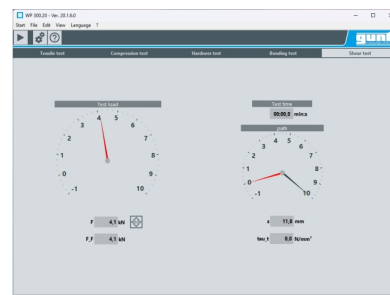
WP 300.20 - Ver. 20.1.6.0

Start File Edit View Language ?

gunt

Tensile test | Compression test | Hardness test | Bending test | Shear test

Test load

-1 0 1 2 3 4 5 6 7 8 9 10

Test time

00:00,0 min:s

path

-1 0 1 2 3 4 5 6 7 8 9 10

F 4,1 kN

F_T 4,1 kN

s 11,8 mm

tau_t 0,0 N/mm²